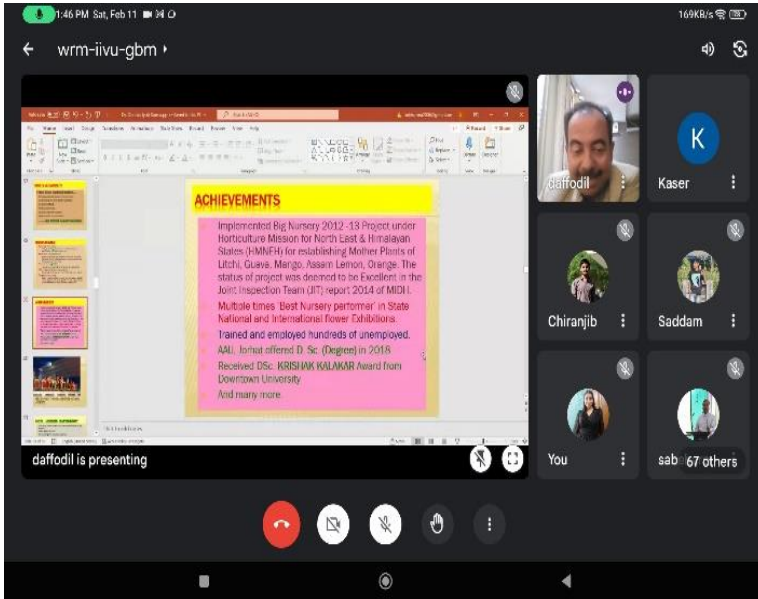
1:46 PM Sat, Feb 11
169KB/s

wrm-iivu-gbm ›

ACHIEVEMENTS

Implemented Big Nursery 2012 -13 Project under Horticulture Mission for North East & Himalayan States (HMNEH) for establishing Mother Plants of Litchi, Guava, Mango, Assam Lemon, Orange. The status of project was deemed to be Excellent in the Joint Inspection Team (JIT) report 2014 of MIDH.

Multiple times 'Best Nursery performer' in State National and International flower Exhibitions.

Trained and employed hundreds of unemployed.

AAU, Jorhat offered D. Sc. (Degree) in 2018

Received DSc. KRISHAK KALAKAR Award from Downtown University

And many more.

daffodil is presenting

daffodil

K

Kaser

Chiranjib

Saddam

You

sab

67 others